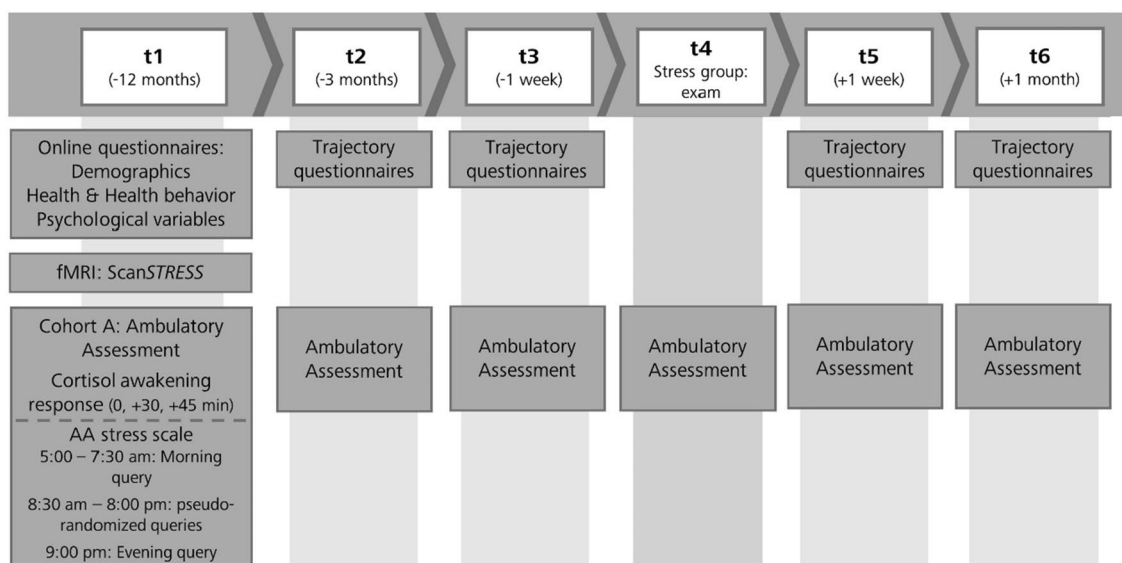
t1
(-12 months)

t2
(-3 months)

t3
(-1 week)

t4
Stress group: exam

t5
(+1 week)

t6
(+1 month)

Online questionnaires:
Demographics
Health & Health behavior
Psychological variables

Trajectory questionnaires

Trajectory questionnaires

Trajectory questionnaires

Trajectory questionnaires

fMRI: Scan*STRESS*

Cohort A: Ambulatory Assessment
Cortisol awakening response (0, +30, +45 min)

AA stress scale
5:00 – 7:30 am: Morning query
8:30 am – 8:00 pm: pseudo-randomized queries
9:00 pm: Evening query

Ambulatory Assessment

Ambulatory Assessment

Ambulatory Assessment

Ambulatory Assessment

Ambulatory Assessment